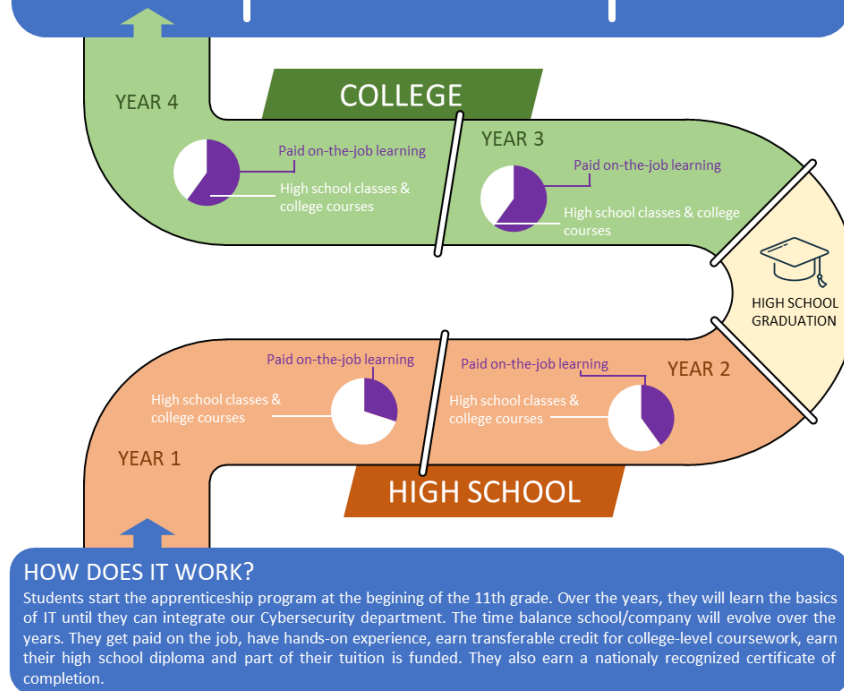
YEAR 4

COLLEGE

YEAR 3

Paid on-the-job learning

High school classes & college courses

Paid on-the-job learning

High school classes & college courses

HIGH SCHOOL GRADUATION

Paid on-the-job learning

High school classes & college courses

Paid on-the-job learning

High school classes & college courses

YEAR 2

YEAR 1

HIGH SCHOOL

HOW DOES IT WORK?

Students start the apprenticeship program at the begining of the 11th grade. Over the years, they will learn the basics of IT until they can integrate our Cybersecurity department. The time balance school/company will evolve over the years. They get paid on the job, have hands-on experience, earn transferable credit for college-level coursework, earn their high school diploma and part of their tuition is funded. They also earn a nationaly recognized certificate of completion.